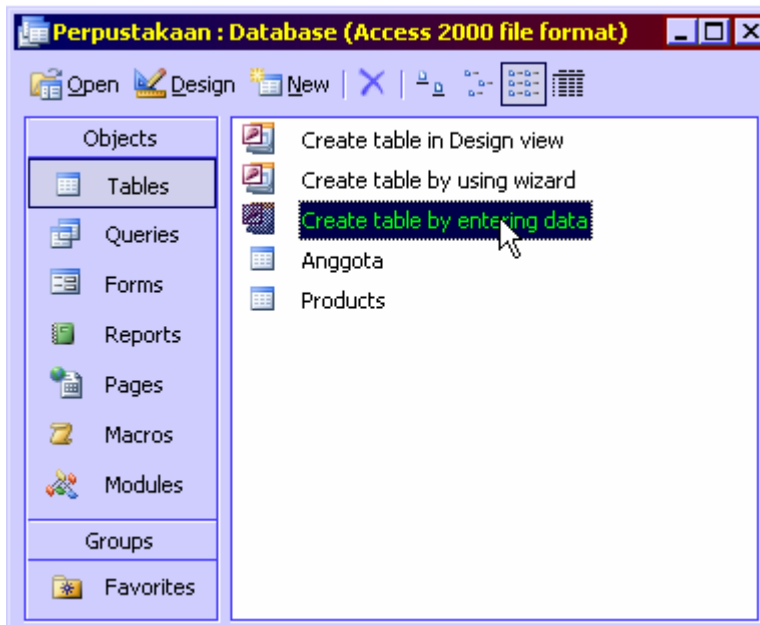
Perpustakaan : Database (Access 2000 file format)

Open Design New

Objects
Tables
Queries
Forms
Reports
Pages
Macros
Modules
Groups
Favorites

Create table in Design view
Create table by using wizard
Create table by entering data
Anggota
Products